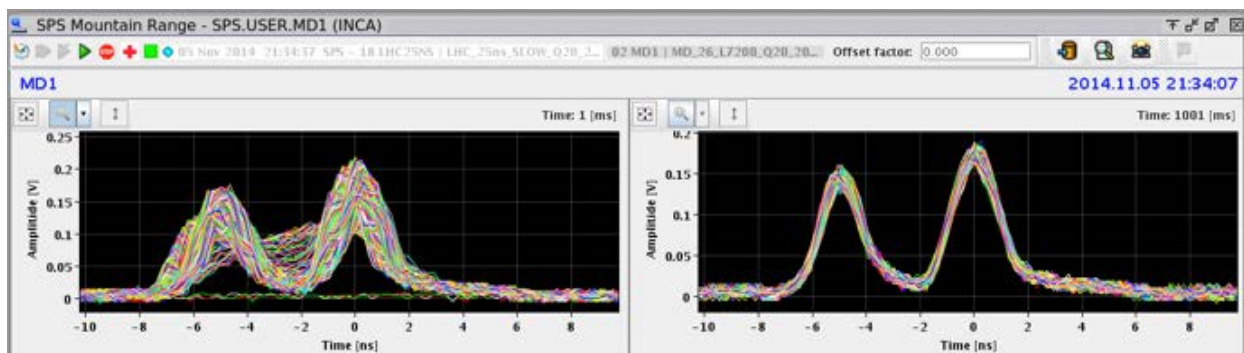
SPS Mountain Range - SPS.USER.MD1 (INCA)

05 Nov 2014 21:34:37 SPS - 18 LHC25NS | LHC_25ns_SLOW_Q20_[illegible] 02 MD1 | MD_26_L7200_Q20_20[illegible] Offset factor: 0.000

MD1

2014.11.05 21:34:07

Time: 1 [ms]

0.25

0.2

0.15

0.1

0.05

0

Amplitude [V]

-10 -8 -6 -4 -2 0 2 4 6 8

Time [ns]

Time: 1001 [ms]

0.2

0.15

0.1

0.05

0

Amplitude [V]

-10 -8 -6 -4 -2 0 2 4 6 8

Time [ns]